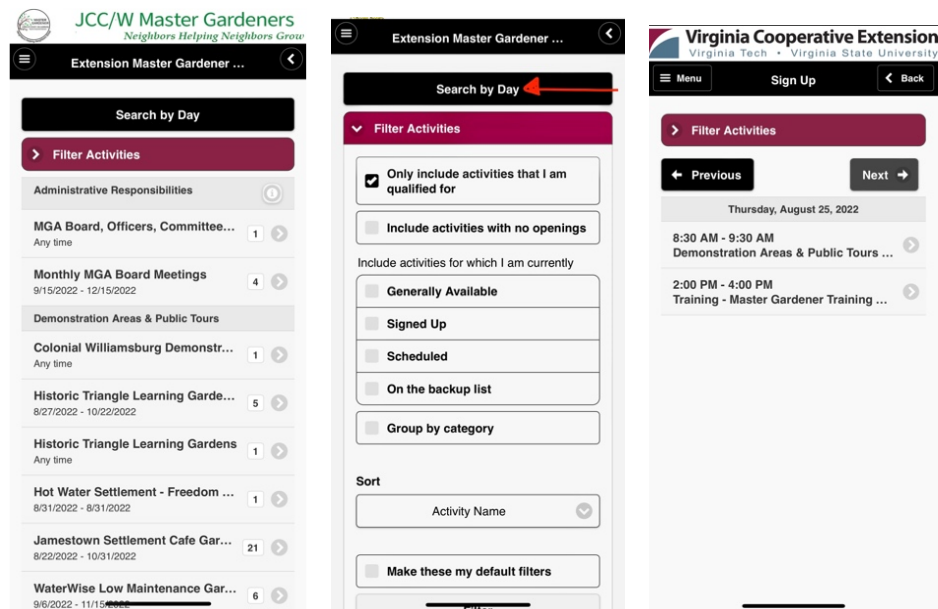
JCC/W Master Gardeners
Neighbors Helping Neighbors Grow

Extension Master Gardener ...

Search by Day

Filter Activities

Administrative Responsibilities

MGA Board, Officers, Committee... 1
Any time

Monthly MGA Board Meetings 4
9/15/2022 - 12/15/2022

Demonstration Areas & Public Tours

Colonial Williamsburg Demonstr... 1
Any time

Historic Triangle Learning Garde... 5
8/27/2022 - 10/22/2022

Historic Triangle Learning Gardens 1
Any time

Hot Water Settlement - Freedom ... 1
8/31/2022 - 8/31/2022

Jamestown Settlement Cafe Gar... 21
8/22/2022 - 10/31/2022

WaterWise Low Maintenance Gar... 6
9/6/2022 - 11/15/2022

Extension Master Gardener ...

Search by Day

Filter Activities

Only include activities that I am qualified for

Include activities with no openings

Include activities for which I am currently

Generally Available

Signed Up

Scheduled

On the backup list

Group by category

Sort

Activity Name

Make these my default filters

Filter

Virginia Cooperative Extension
Virginia Tech · Virginia State University

Menu
Sign Up
Back

Filter Activities

Previous
Next

Thursday, August 25, 2022

8:30 AM - 9:30 AM
Demonstration Areas & Public Tours ...

2:00 PM - 4:00 PM
Training - Master Gardener Training ...